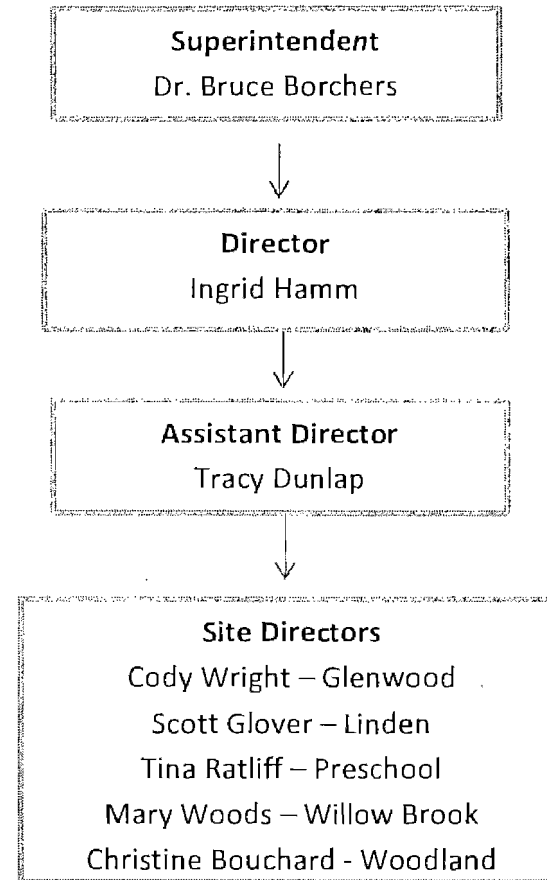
**Superintendent**
Dr. Bruce Borchers

**Director**
Ingrid Hamm

**Assistant Director**
Tracy Dunlap

**Site Directors**
Cody Wright – Glenwood
Scott Glover – Linden
Tina Ratliff – Preschool
Mary Woods – Willow Brook
Christine Bouchard - Woodland